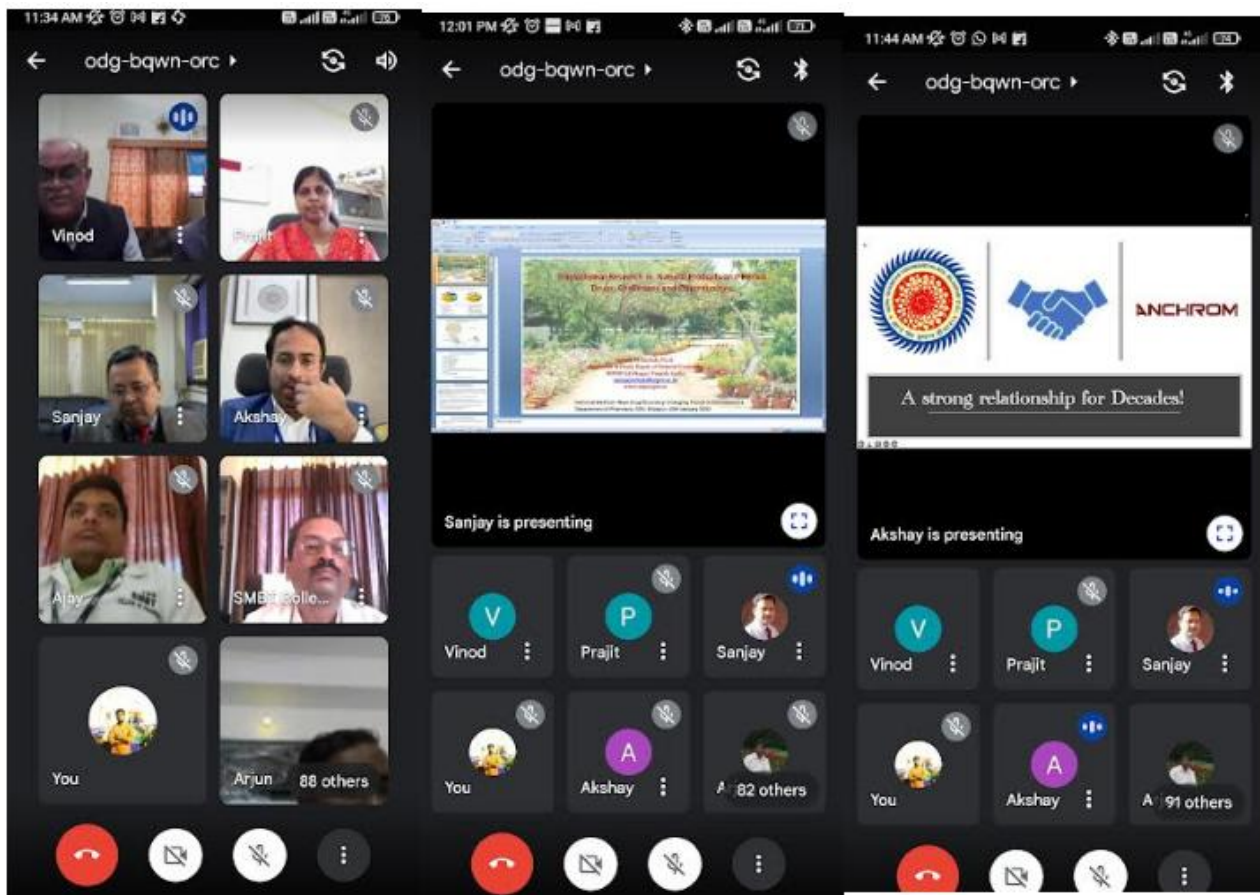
11:34 AM

odg-bqwn-orc ▸

Vinod

Prajit

Sanjay

Akshay

Ajay

SMBT Colle...

You

Arjun

88 others

12:01 PM

odg-bqwn-orc ▸

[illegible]

Sanjay is presenting

V
Vinod

P
Prajit

Sanjay

You

A
Akshay

A 82 others

11:44 AM

odg-bqwn-orc ▸

ANCHROM

A strong relationship for Decades!

Akshay is presenting

V
Vinod

P
Prajit

Sanjay

You

A
Akshay

A 91 others